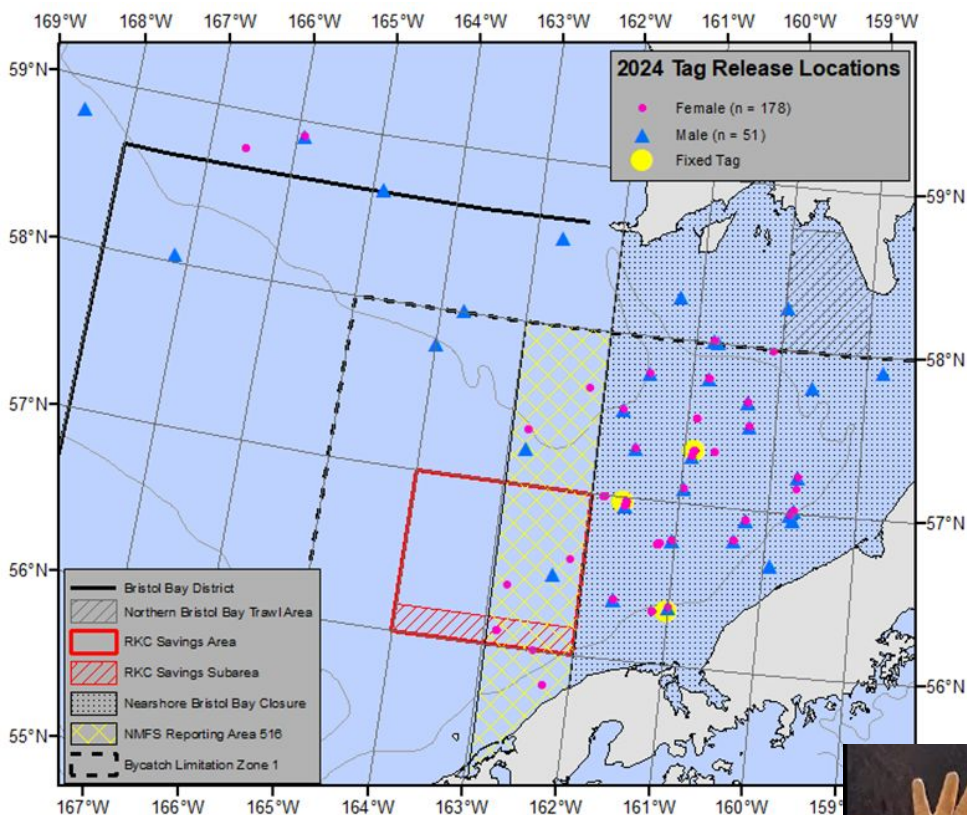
169°W 168°W 167°W 166°W 165°W 164°W 163°W 162°W 161°W 160°W 159°W

2024 Tag Release Locations

Female (n = 178)
Male (n = 51)
Fixed Tag

59°N
58°N
57°N
56°N
55°N

59°N
58°N
57°N
56°N

Bristol Bay District
Northern Bristol Bay Trawl Area
RKC Savings Area
RKC Savings Subarea
Nearshore Bristol Bay Closure
NMFS Reporting Area 516
Bycatch Limitation Zone 1

167°W 166°W 165°W 164°W 163°W 162°W 161°W 160°W 159°W